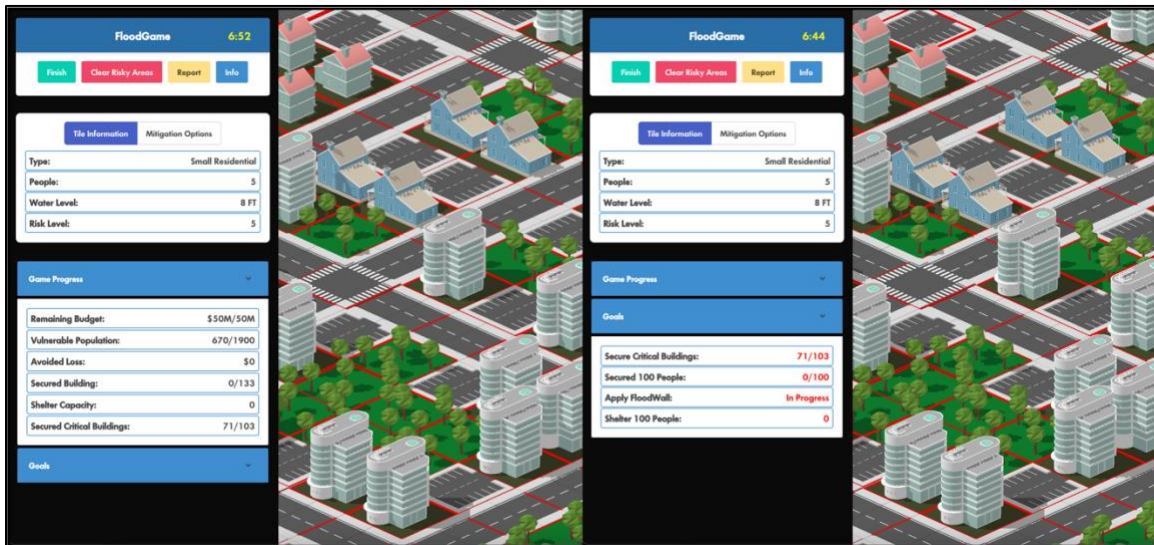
FloodGame 6:52

Finish | Clear Risky Areas | Report | Info

Tile Information | Mitigation Options

| | |
|---|---|
| Type: | Small Residential |
| People: | 5 |
| Water Level: | 8 FT |
| Risk Level: | 5 |

Game Progress

| | |
|---|---|
| Remaining Budget: | $50M/50M |
| Vulnerable Population: | 670/1900 |
| Avoided Loss: | $0 |
| Secured Building: | 0/133 |
| Shelter Capacity: | 0 |
| Secured Critical Buildings: | 71/103 |

Goals

FloodGame 6:44

Finish | Clear Risky Areas | Report | Info

Tile Information | Mitigation Options

| | |
|---|---|
| Type: | Small Residential |
| People: | 5 |
| Water Level: | 8 FT |
| Risk Level: | 5 |

Game Progress

Goals

| | |
|---|---|
| Secure Critical Buildings: | 71/103 |
| Secured 100 People: | 0/100 |
| Apply FloodWall: | In Progress |
| Shelter 100 People: | 0 |